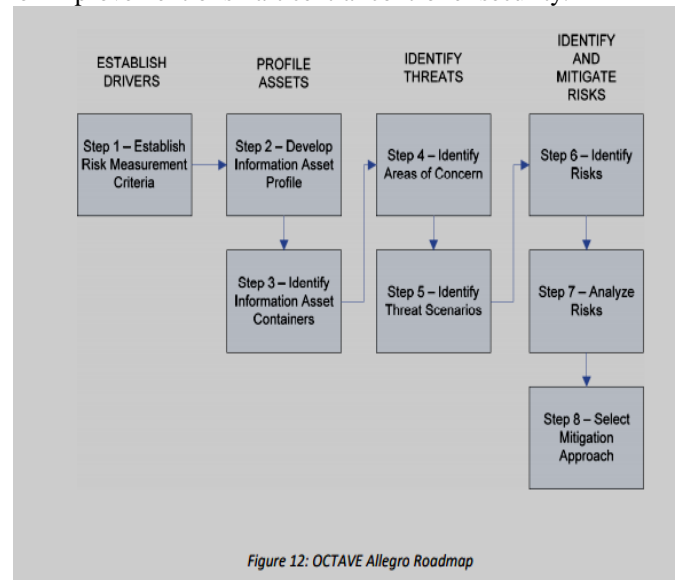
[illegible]

ESTABLISH DRIVERS

PROFILE ASSETS

IDENTIFY THREATS

IDENTIFY AND MITIGATE RISKS

Step 1 – Establish Risk Measurement Criteria

Step 2 – Develop Information Asset Profile

Step 3 – Identify Information Asset Containers

Step 4 – Identify Areas of Concern

Step 5 – Identify Threat Scenarios

Step 6 – Identify Risks

Step 7 – Analyze Risks

Step 8 – Select Mitigation Approach

Figure 12: OCTAVE Allegro Roadmap